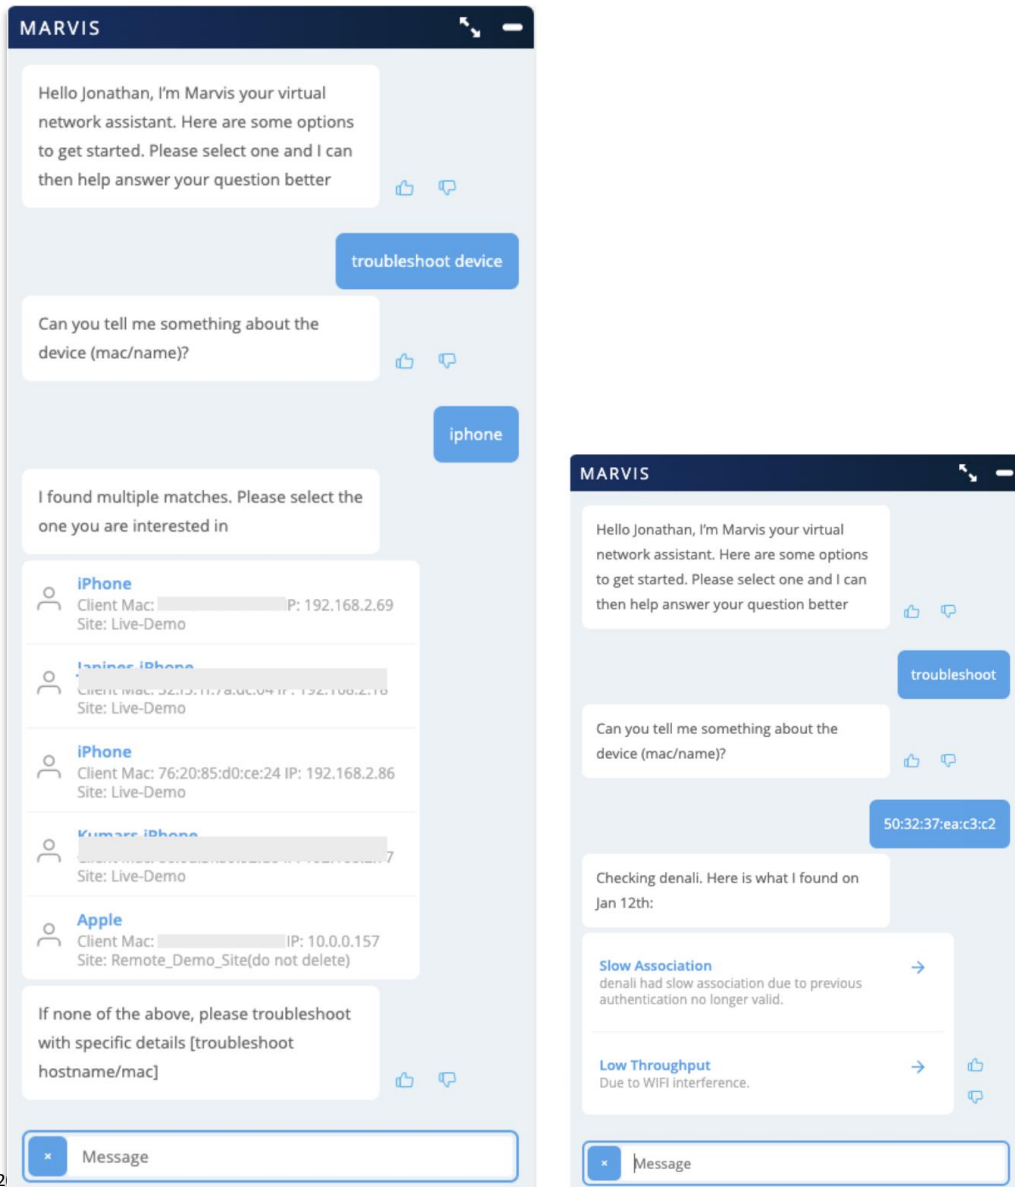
MARVIS

Hello Jonathan, I'm Marvis your virtual network assistant. Here are some options to get started. Please select one and I can then help answer your question better

troubleshoot device

Can you tell me something about the device (mac/name)?

iphone

I found multiple matches. Please select the one you are interested in

iPhone
Client Mac: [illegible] P: 192.168.2.69
Site: Live-Demo

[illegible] iPhone
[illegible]
Site: Live-Demo

iPhone
Client Mac: 76:20:85:d0:ce:24 IP: 192.168.2.86
Site: Live-Demo

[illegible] iPhone
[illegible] 7
Site: Live-Demo

Apple
Client Mac: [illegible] IP: 10.0.0.157
Site: Remote_Demo_Site(do not delete)

If none of the above, please troubleshoot with specific details [troubleshoot hostname/mac]

Message

MARVIS

Hello Jonathan, I'm Marvis your virtual network assistant. Here are some options to get started. Please select one and I can then help answer your question better

troubleshoot

Can you tell me something about the device (mac/name)?

50:32:37:ea:c3:c2

Checking denali. Here is what I found on Jan 12th:

Slow Association
denali had slow association due to previous authentication no longer valid.

Low Throughput
Due to WIFI interference.

Message